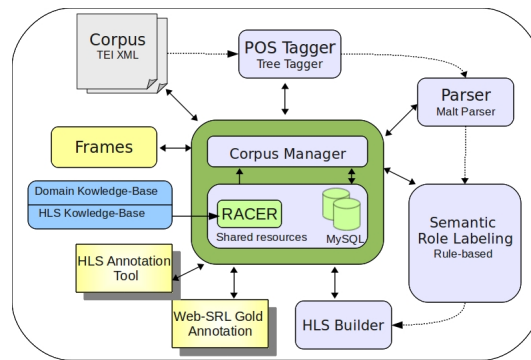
Corpus
TEI XML

POS Tagger
Tree Tagger

Parser
Malt Parser

Frames

Corpus Manager

Domain Kowledge-Base

HLS Kowledge-Base

RACER

Shared resources

MySQL

Semantic Role Labeling
Rule-based

HLS Annotation Tool

Web-SRL Gold Annotation

HLS Builder